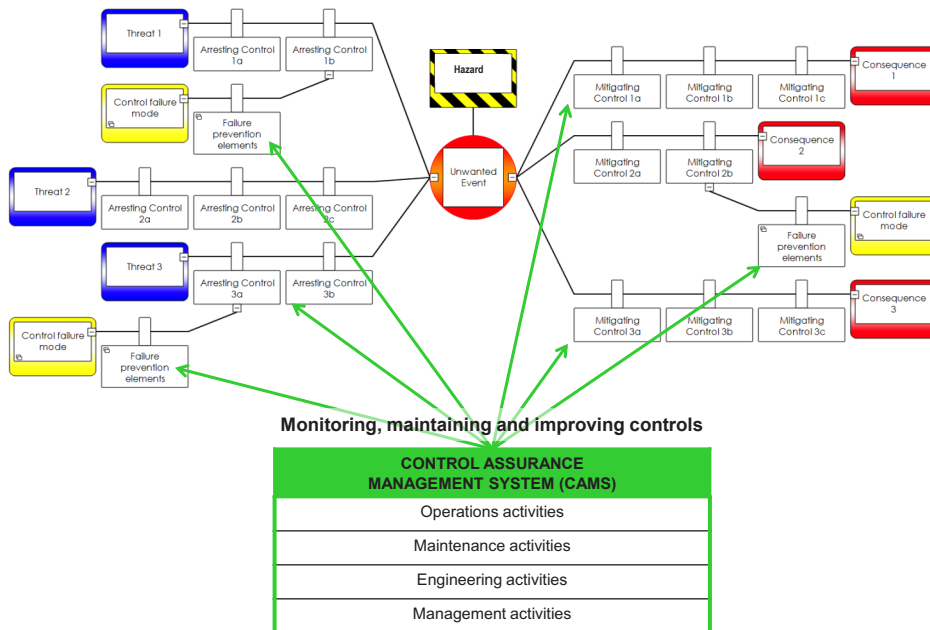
Threat 1

Arresting Control 1a

Arresting Control 1b

Control failure mode

Failure prevention elements

Hazard

Unwanted Event

Threat 2

Arresting Control 2a

Arresting Control 2b

Arresting Control 2c

Threat 3

Arresting Control 3a

Arresting Control 3b

Control failure mode

Failure prevention elements

Mitigating Control 1a

Mitigating Control 1b

Mitigating Control 1c

Consequence 1

Mitigating Control 2a

Mitigating Control 2b

Consequence 2

Control failure mode

Failure prevention elements

Mitigating Control 3a

Mitigating Control 3b

Mitigating Control 3c

Consequence 3

Monitoring, maintaining and improving controls

| CONTROL ASSURANCE MANAGEMENT SYSTEM (CAMS) |
|---|
| Operations activities |
| Maintenance activities |
| Engineering activities |
| Management activities |